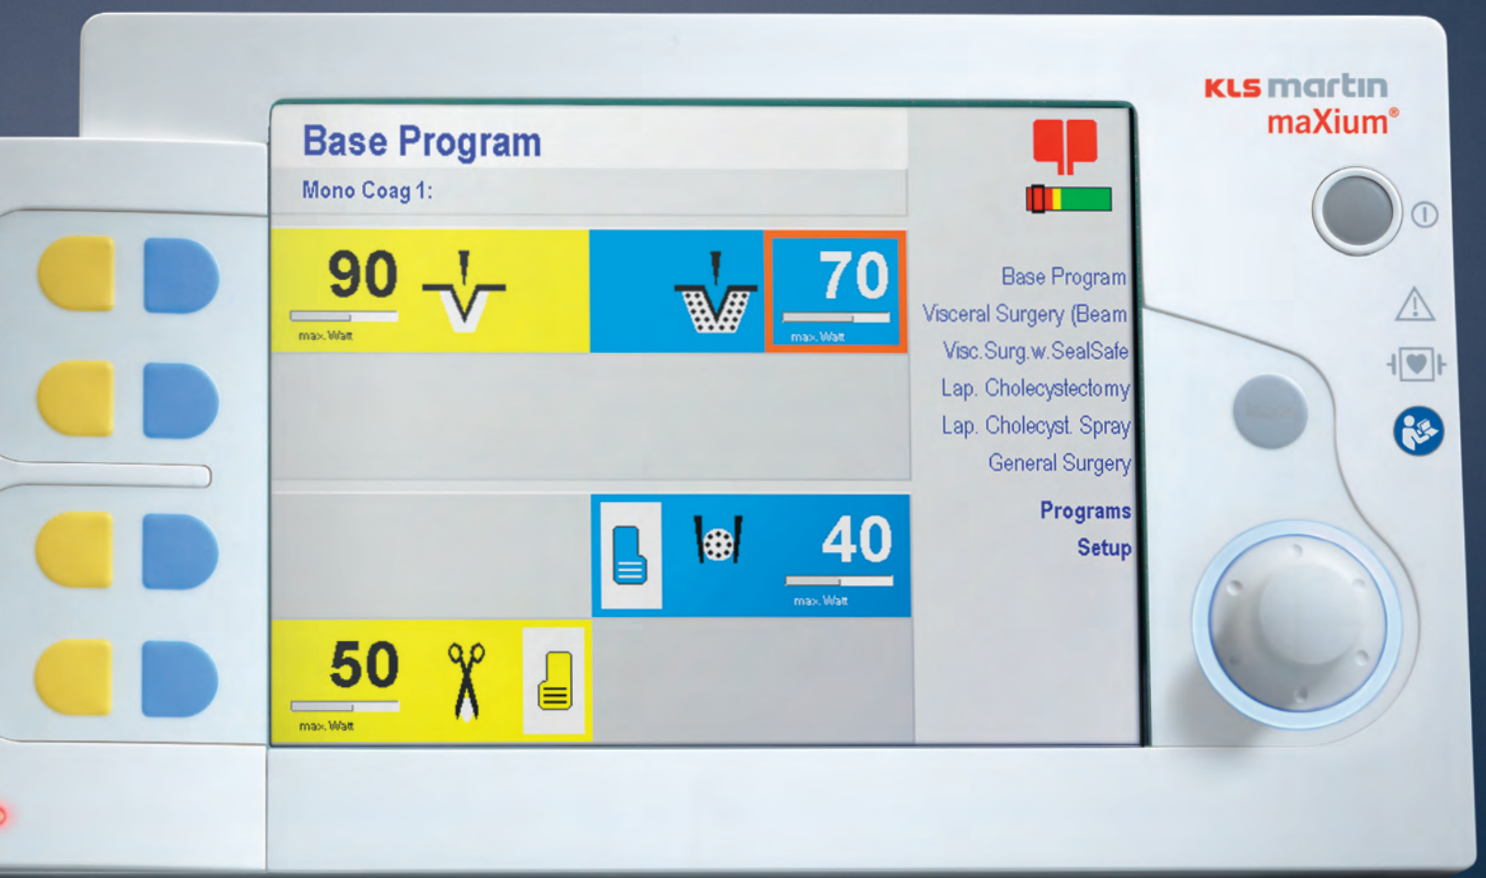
Base Program

Mono Coag 1:

90
max. Watt

70
max. Watt

Base Program
Visceral Surgery (Beam
Visc.Surg.w.SealSafe
Lap. Cholecystectomy
Lap. Cholecyst. Spray
General Surgery

Programs
Setup

40
max. Watt

50
max. Watt

KLS martin
maXium®